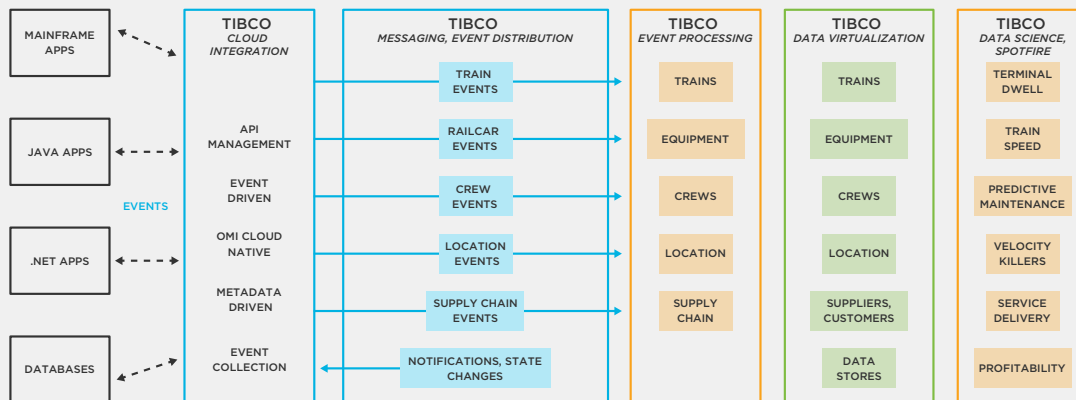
MAINFRAME APPS

JAVA APPS

EVENTS

.NET APPS

DATABASES

TIBCO
CLOUD INTEGRATION

API MANAGEMENT

EVENT DRIVEN

OMI CLOUD NATIVE

METADATA DRIVEN

EVENT COLLECTION

TIBCO
MESSAGING, EVENT DISTRIBUTION

TRAIN EVENTS

RAILCAR EVENTS

CREW EVENTS

LOCATION EVENTS

SUPPLY CHAIN EVENTS

NOTIFICATIONS, STATE CHANGES

TIBCO
EVENT PROCESSING

TRAINS

EQUIPMENT

CREWS

LOCATION

SUPPLY CHAIN

TIBCO
DATA VIRTUALIZATION

TRAINS

EQUIPMENT

CREWS

LOCATION

SUPPLIERS, CUSTOMERS

DATA STORES

TIBCO
DATA SCIENCE, SPOTFIRE

TERMINAL DWELL

TRAIN SPEED

PREDICTIVE MAINTENANCE

VELOCITY KILLERS

SERVICE DELIVERY

PROFITABILITY